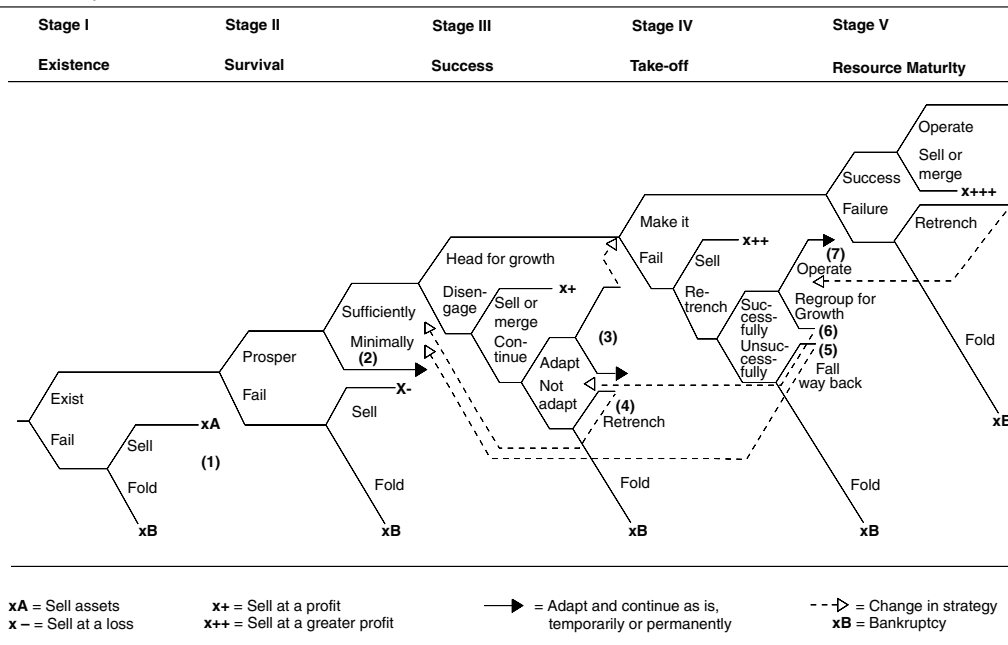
Stage I
Existence

Stage II
Survival

Stage III
Success

Stage IV
Take-off

Stage V
Resource Maturity

Operate
Sell or merge
x+++
Success
Failure
Retrench
Make it
Fail
Sell
x++
Re-trench
(7)
Operate
Regroup for Growth
Suc-cess-fully
Unsuc-cess-fully
(6)
(5)
Fall way back
Head for growth
Disen-gage
Sell or merge
x+
Con-tinue
(3)
Adapt
Not adapt
(4)
Retrench
Sufficiently
Minimally
(2)
Prosper
Fail
X-
Sell
Exist
Fail
Sell
xA
(1)
Fold
xB
Fold
xB
Fold
xB
Fold
xB
Fold
xB

xA = Sell assets
x – = Sell at a loss
x+ = Sell at a profit
x++ = Sell at a greater profit
= Adapt and continue as is, temporarily or permanently
= Change in strategy
xB = Bankruptcy